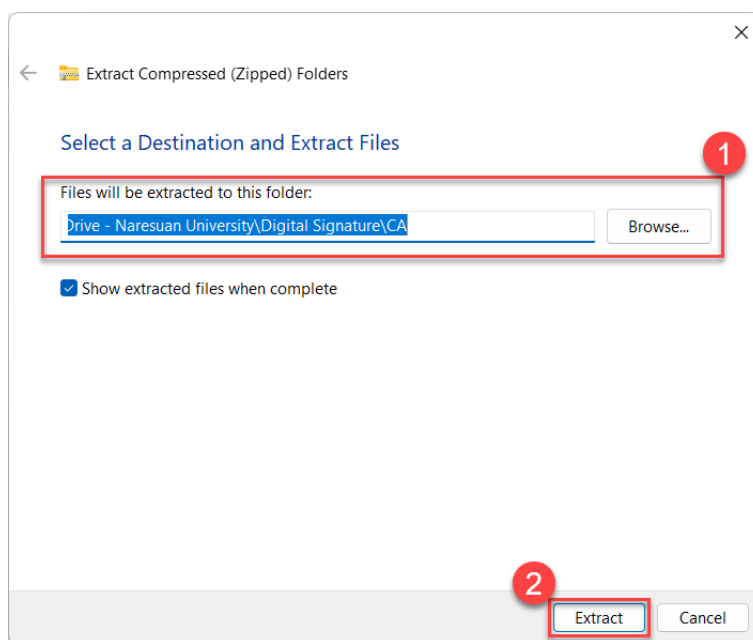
Extract Compressed (Zipped) Folders

Select a Destination and Extract Files

1

Files will be extracted to this folder:

Drive - Naresuan University\Digital Signature\CA

Browse...

Show extracted files when complete

2

Extract

Cancel